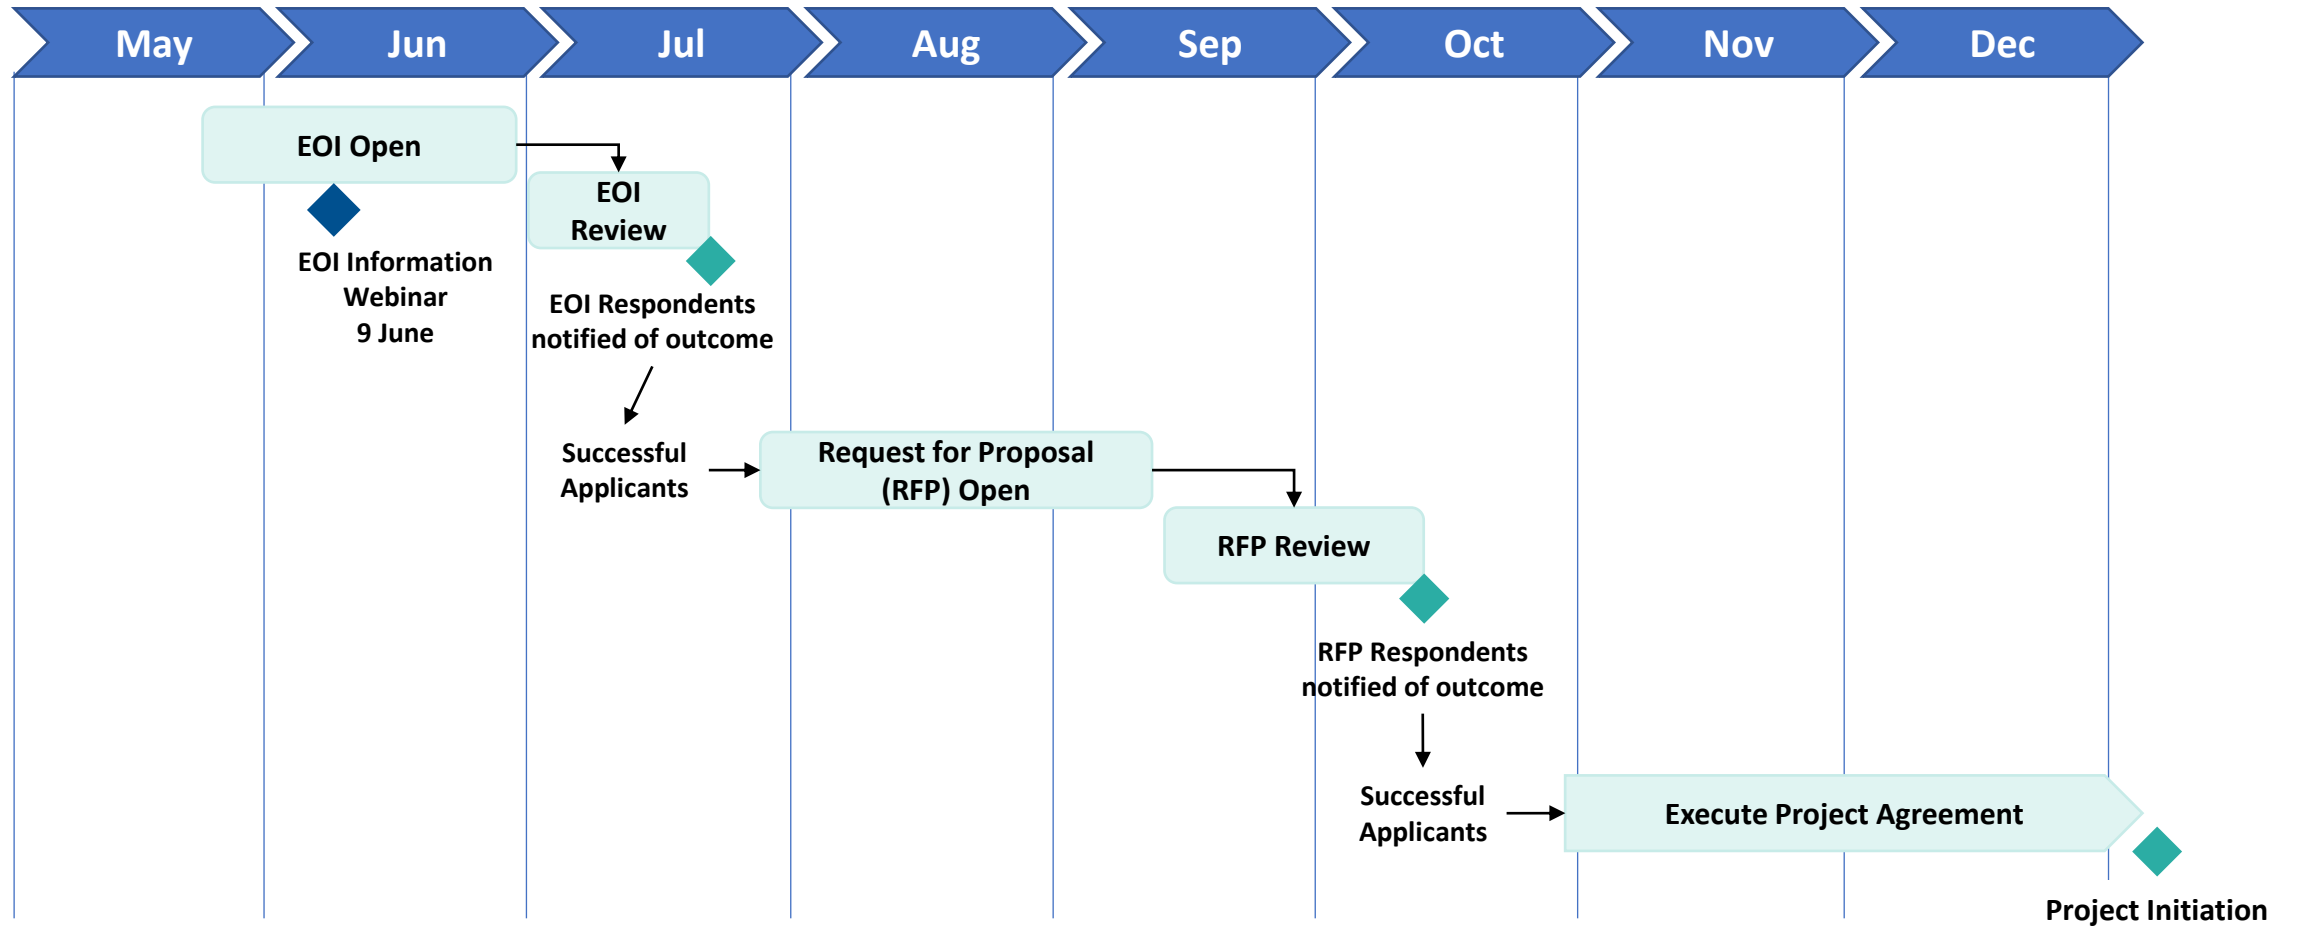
May Jun Jul Aug Sep Oct Nov Dec

EOI Open

EOI Review

EOI Information Webinar 9 June

EOI Respondents notified of outcome

Successful Applicants

Request for Proposal (RFP) Open

RFP Review

RFP Respondents notified of outcome

Successful Applicants

Execute Project Agreement

Project Initiation